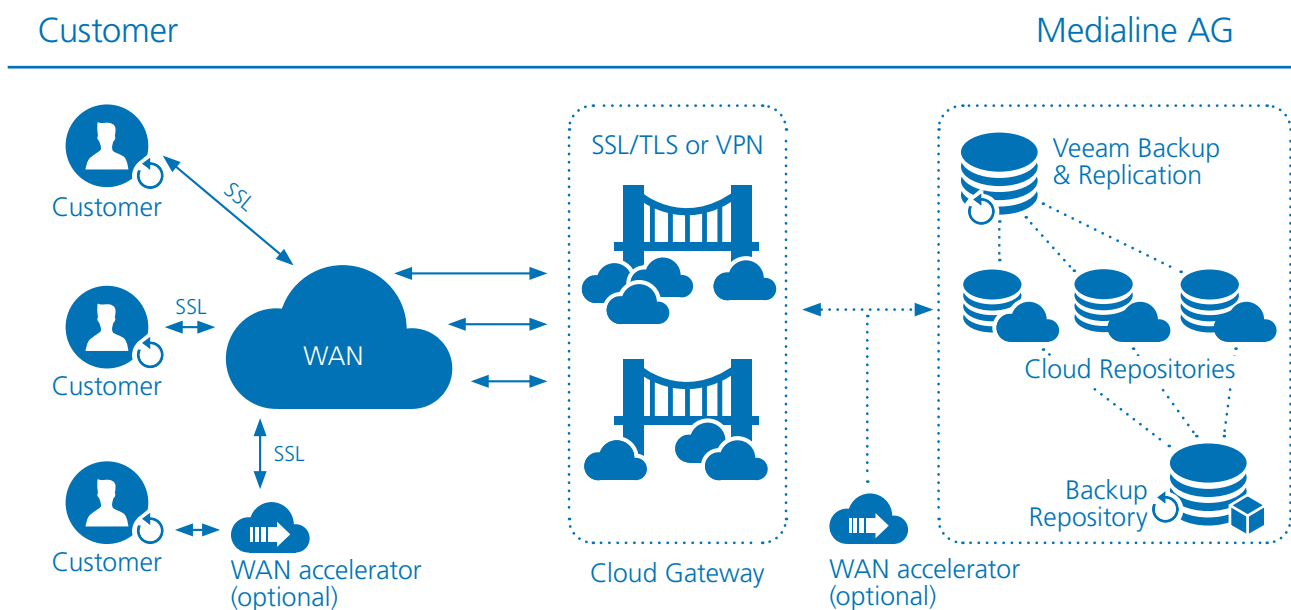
Customer

Medialine AG

Customer

SSL

Customer

SSL

WAN

SSL

Customer

WAN accelerator (optional)

SSL/TLS or VPN

Cloud Gateway

WAN accelerator (optional)

Veeam Backup & Replication

Cloud Repositories

Backup Repository